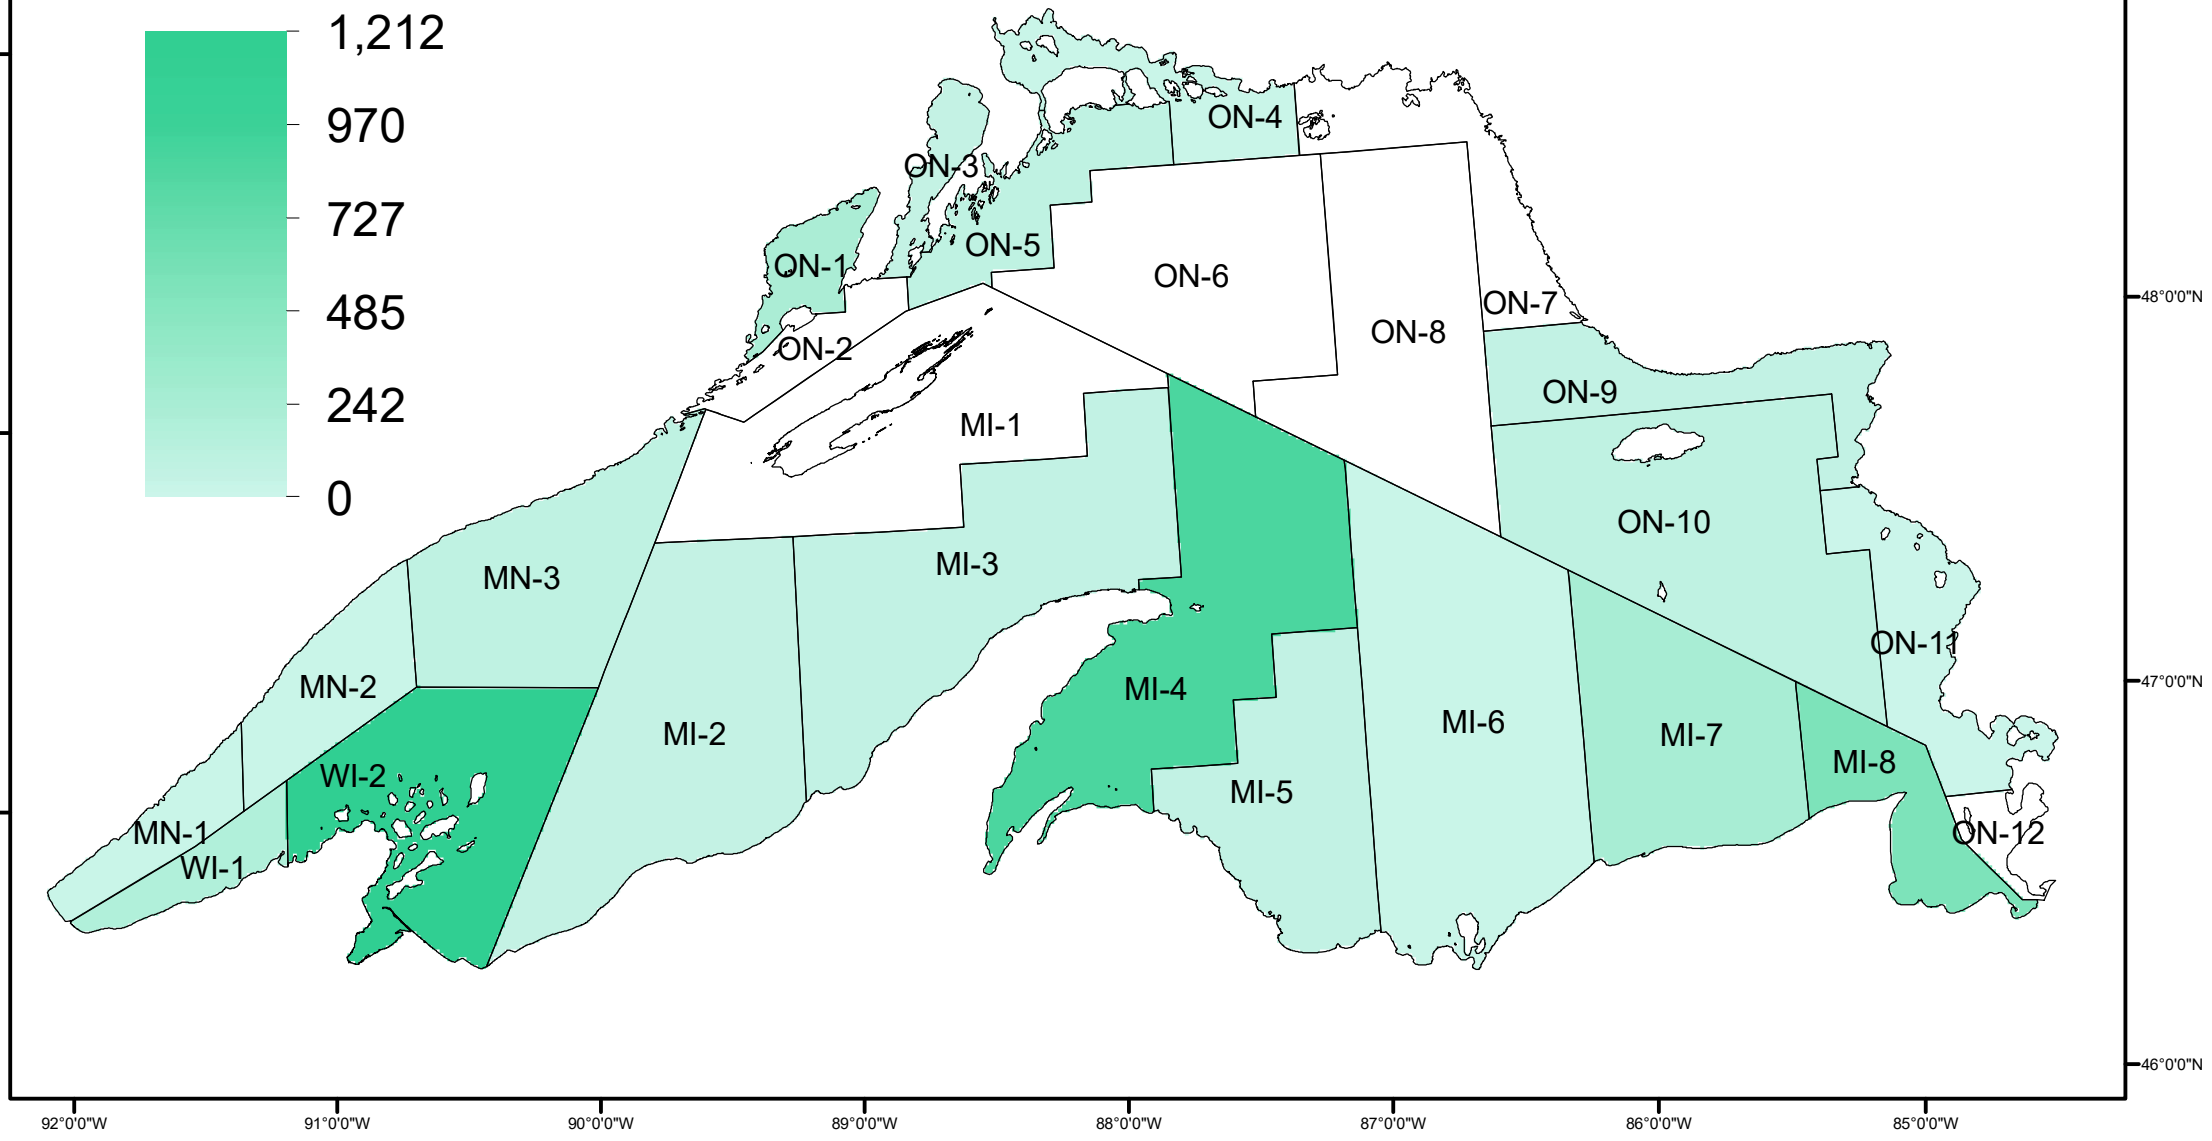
1,212
970
727
485
242
0

ON-4
ON-3
ON-5
ON-1
ON-6
ON-7
ON-8
ON-2
ON-9
MI-1
ON-10
MN-3
MI-3
ON-11
MN-2
MI-4
MI-2
MI-6
MI-7
WI-2
MI-8
MI-5
MN-1
ON-12
WI-1

48°0'0"N
47°0'0"N
46°0'0"N

92°0'0"W
91°0'0"W
90°0'0"W
89°0'0"W
88°0'0"W
87°0'0"W
86°0'0"W
85°0'0"W